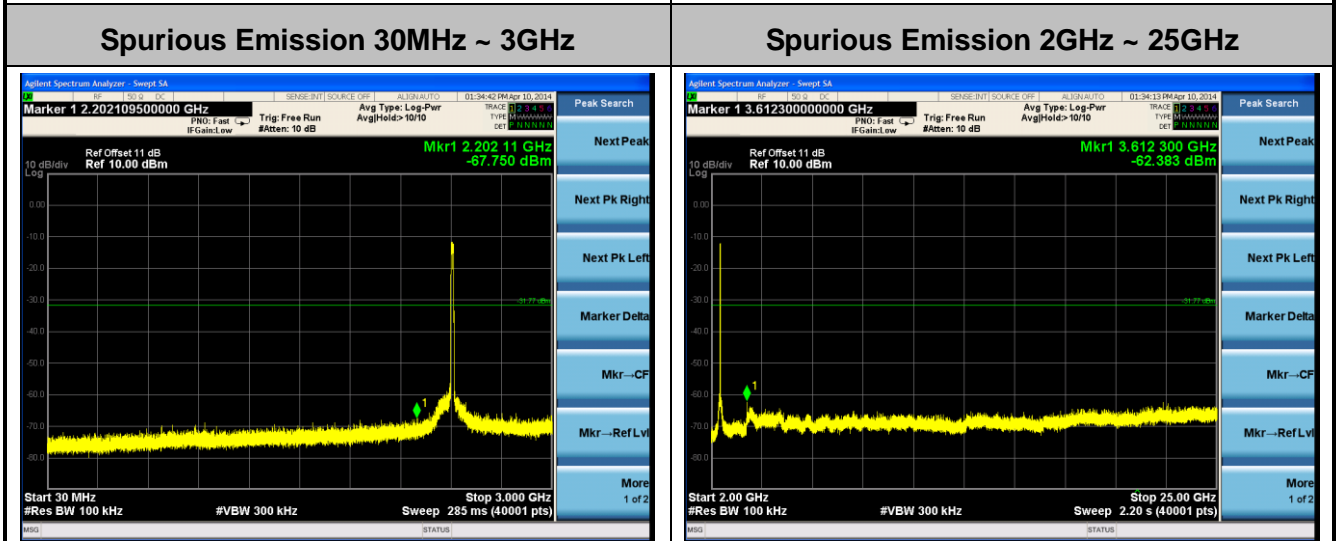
| Spurious Emission 30MHz ~ 3GHz | Spurious Emission 2GHz ~ 25GHz |
|---|---|

Agilent Spectrum Analyzer - Swept SA
RF 50 Ω DC SENSE:INT SOURCE OFF ALIGN AUTO 01:34:42 PM Apr 10, 2014
Marker 1 2.202109500000 GHz
PNO: Fast IFGain:Low Trig: Free Run #Atten: 10 dB
Avg Type: Log-Pwr Avg|Hold:>10/10
TRACE 1 2 3 4 5 6 TYPE M DET P N N N N N
Peak Search
Ref Offset 11 dB
10 dB/div Ref 10.00 dBm
Log
Mkr1 2.202 11 GHz -67.750 dBm
0.00
-10.0
-20.0
-30.0
-40.0
-50.0
-60.0
-70.0
-80.0
-31.77 dBm
1
Next Peak
Next Pk Right
Next Pk Left
Marker Delta
Mkr→CF
Mkr→Ref Lvl
More 1 of 2
Start 30 MHz Stop 3.000 GHz
#Res BW 100 kHz #VBW 300 kHz Sweep 285 ms (40001 pts)
MSG STATUS

Agilent Spectrum Analyzer - Swept SA
RF 50 Ω DC SENSE:INT SOURCE OFF ALIGN AUTO 01:34:13 PM Apr 10, 2014
Marker 1 3.612300000000 GHz
PNO: Fast IFGain:Low Trig: Free Run #Atten: 10 dB
Avg Type: Log-Pwr Avg|Hold:>10/10
TRACE 1 2 3 4 5 6 TYPE M DET P N N N N N
Peak Search
Ref Offset 11 dB
10 dB/div Ref 10.00 dBm
Log
Mkr1 3.612 300 GHz -62.383 dBm
0.00
-10.0
-20.0
-30.0
-40.0
-50.0
-60.0
-70.0
-80.0
-31.77 dBm
1
Next Peak
Next Pk Right
Next Pk Left
Marker Delta
Mkr→CF
Mkr→Ref Lvl
More 1 of 2
Start 2.00 GHz Stop 25.00 GHz
#Res BW 100 kHz #VBW 300 kHz Sweep 2.20 s (40001 pts)
MSG STATUS